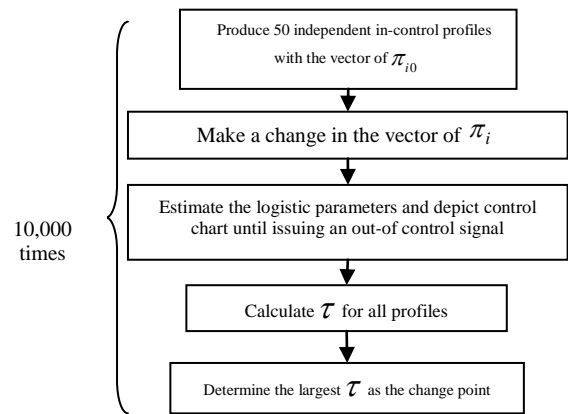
Produce 50 independent in-control profiles with the vector of $\pi_{i0}$

Make a change in the vector of $\pi_i$

Estimate the logistic parameters and depict control chart until issuing an out-of control signal

Calculate $\tau$ for all profiles

Determine the largest $\tau$ as the change point

10,000 times